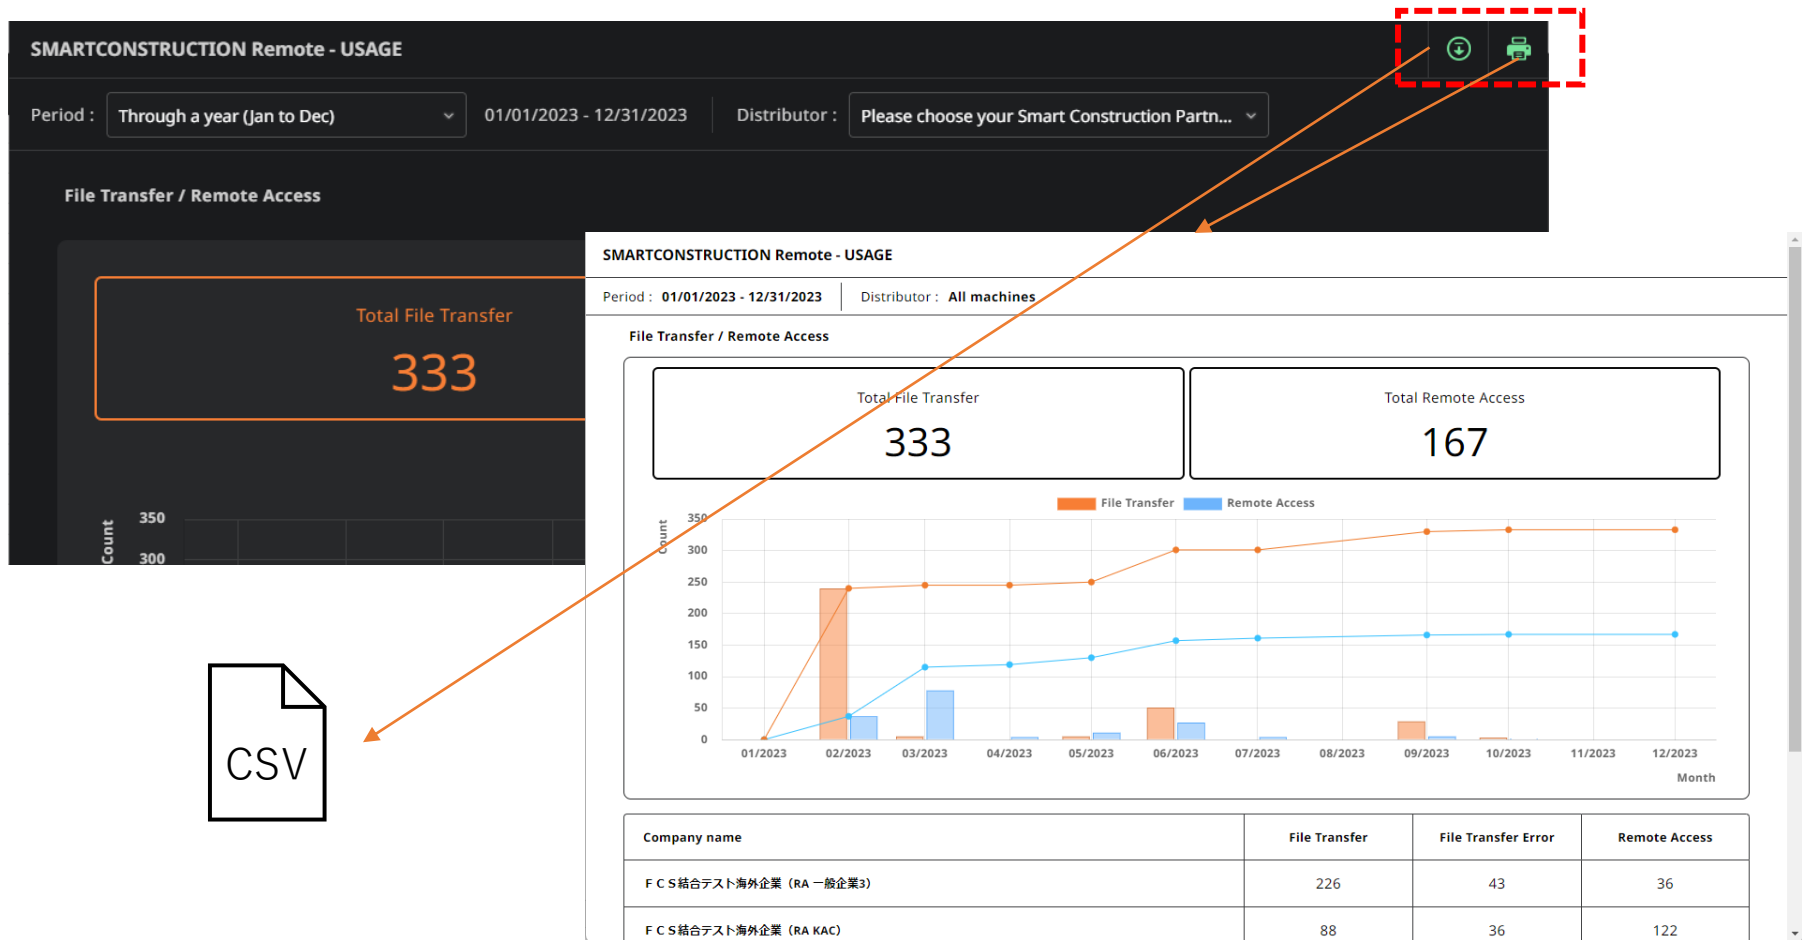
SMARTCONSTRUCTION Remote - USAGE

Period : Through a year (Jan to Dec) 01/01/2023 - 12/31/2023 Distributor : Please choose your Smart Construction Partn...

File Transfer / Remote Access

Total File Transfer
333

Count
350
300

CSV

SMARTCONSTRUCTION Remote - USAGE

Period : 01/01/2023 - 12/31/2023 Distributor : All machines

File Transfer / Remote Access

Total File Transfer
333

Total Remote Access
167

File Transfer Remote Access

Count
350
300
250
200
150
100
50
0

01/2023 02/2023 03/2023 04/2023 05/2023 06/2023 07/2023 08/2023 09/2023 10/2023 11/2023 12/2023
Month

| Company name | File Transfer | File Transfer Error | Remote Access |
|---|---|---|---|
| ＦＣＳ結合テスト海外企業（RA 一般企業3） | 226 | 43 | 36 |
| ＦＣＳ結合テスト海外企業（RA KAC） | 88 | 36 | 122 |